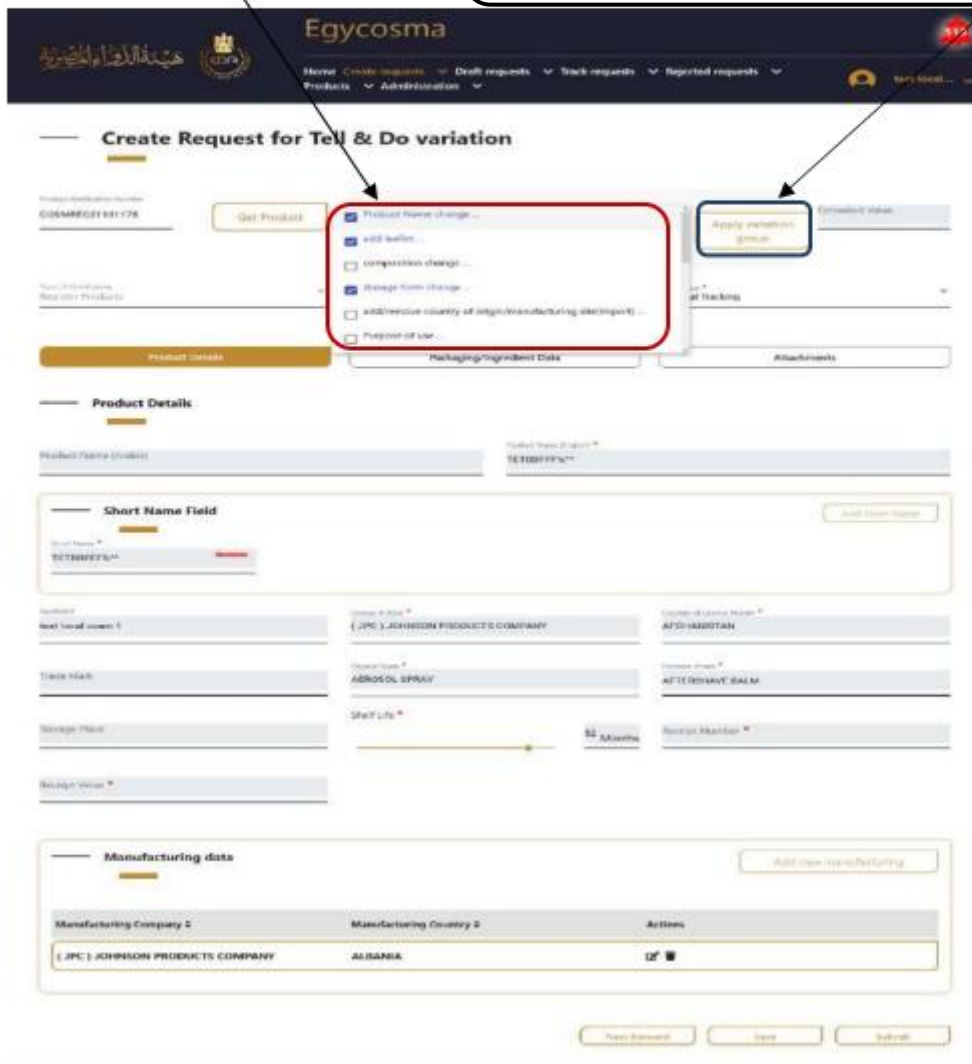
هيئة الدواء المصرية

Egycosma

Home Create requests Draft requests Track requests Rejected requests Products Administration

Create Request for Tell & Do variation

Product Notification Number
COSMREG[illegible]

Get Product

Product Name change...
add leaflet...
composition change...
dosage form change...
add/remove country of origin/manufacturing site(import)...
Purpose of use...

Apply variation group

Type of Notification
Regular Products

Product Details

Packaging/Ingredient Data

Attachments

Product Details

Product Name (Arabic)

Product Name (English) *
TETBBFFF%**

Short Name Field

Add Short Name

Short Name *
TETBBFFF%**

test local cosm 1

( JPC ) JOHNSON PRODUCTS COMPANY

AFGHANISTAN

Trade Mark

Physical State *
AEROSOL SPRAY

Purpose of use *
AFTERSHAVE BALM

Storage Place

Shelf Life *

Months

Receipt Number *

Receipt Value *

Manufacturing data

Add new manufacturing

| Manufacturing Company | Manufacturing Country | Actions |
|---|---|---|
| ( JPC ) JOHNSON PRODUCTS COMPANY | ALBANIA | |

Save

Submit